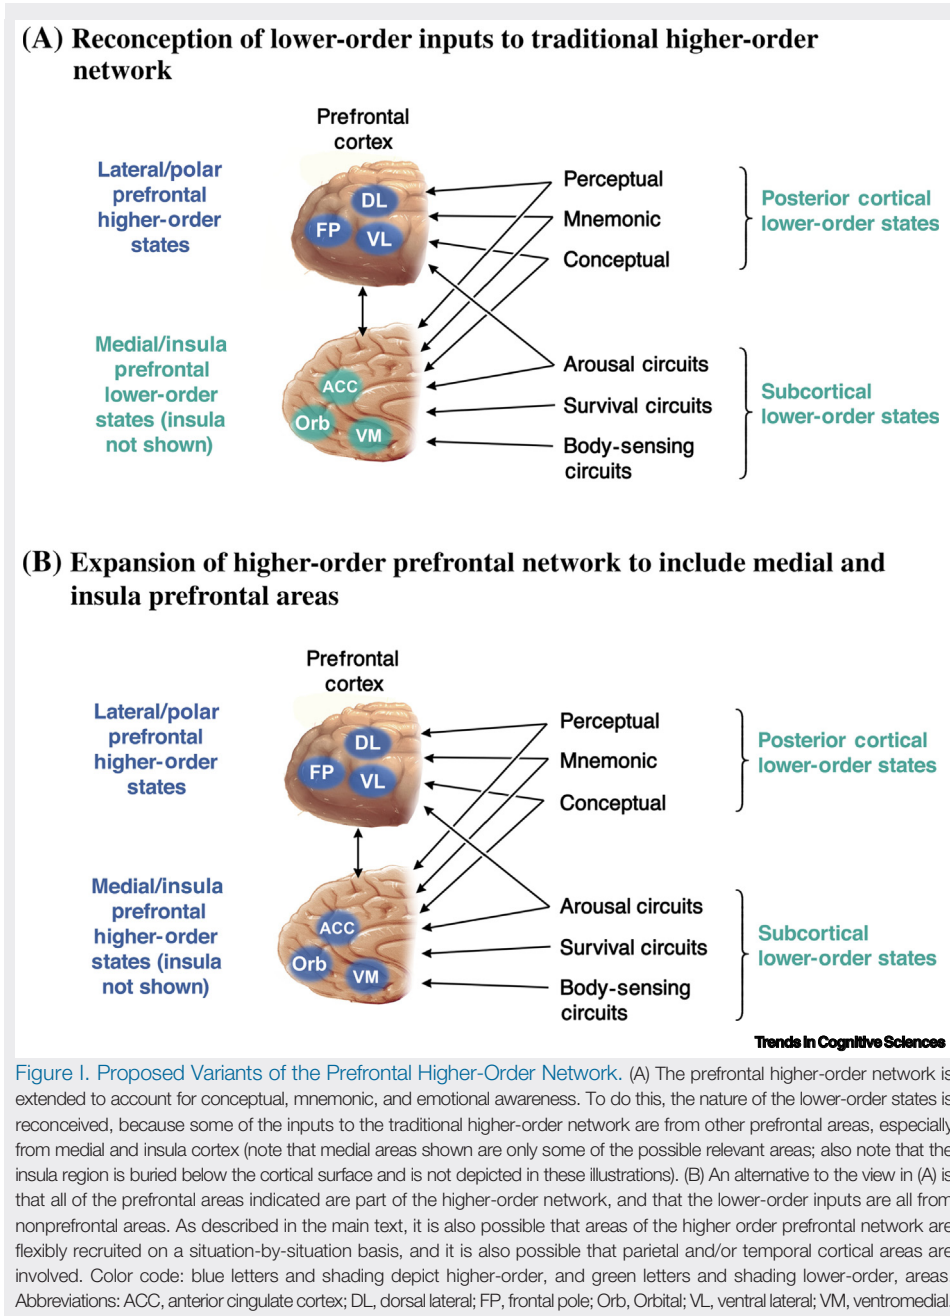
(A) Reconception of lower-order inputs to traditional higher-order network

Prefrontal cortex

Lateral/polar prefrontal higher-order states

DL
FP
VL

Perceptual
Mnemonic
Conceptual

Posterior cortical lower-order states

Medial/insula prefrontal lower-order states (insula not shown)

ACC
Orb
VM

Arousal circuits
Survival circuits
Body-sensing circuits

Subcortical lower-order states

(B) Expansion of higher-order prefrontal network to include medial and insula prefrontal areas

Prefrontal cortex

Lateral/polar prefrontal higher-order states

DL
FP
VL

Perceptual
Mnemonic
Conceptual

Posterior cortical lower-order states

Medial/insula prefrontal higher-order states (insula not shown)

ACC
Orb
VM

Arousal circuits
Survival circuits
Body-sensing circuits

Subcortical lower-order states

Trends in Cognitive Sciences

Figure I. Proposed Variants of the Prefrontal Higher-Order Network. (A) The prefrontal higher-order network is extended to account for conceptual, mnemonic, and emotional awareness. To do this, the nature of the lower-order states is reconceived, because some of the inputs to the traditional higher-order network are from other prefrontal areas, especially from medial and insula cortex (note that medial areas shown are only some of the possible relevant areas; also note that the insula region is buried below the cortical surface and is not depicted in these illustrations). (B) An alternative to the view in (A) is that all of the prefrontal areas indicated are part of the higher-order network, and that the lower-order inputs are all from nonprefrontal areas. As described in the main text, it is also possible that areas of the higher order prefrontal network are flexibly recruited on a situation-by-situation basis, and it is also possible that parietal and/or temporal cortical areas are involved. Color code: blue letters and shading depict higher-order, and green letters and shading lower-order, areas. Abbreviations: ACC, anterior cingulate cortex; DL, dorsal lateral; FP, frontal pole; Orb, Orbital; VL, ventral lateral; VM, ventromedial.